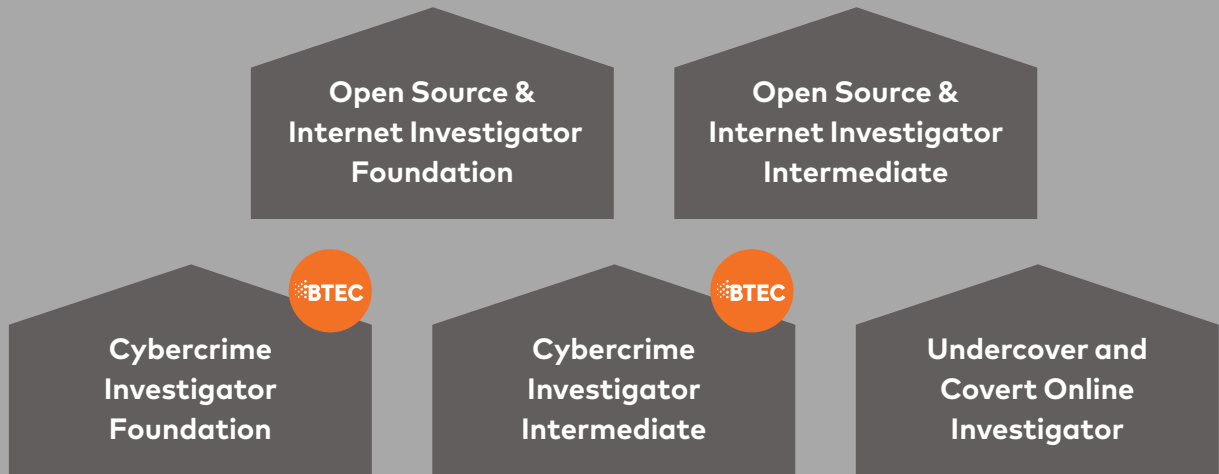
Open Source & Internet Investigator Foundation

Open Source & Internet Investigator Intermediate

BTEC

Cybercrime Investigator Foundation

BTEC

Cybercrime Investigator Intermediate

Undercover and Covert Online Investigator